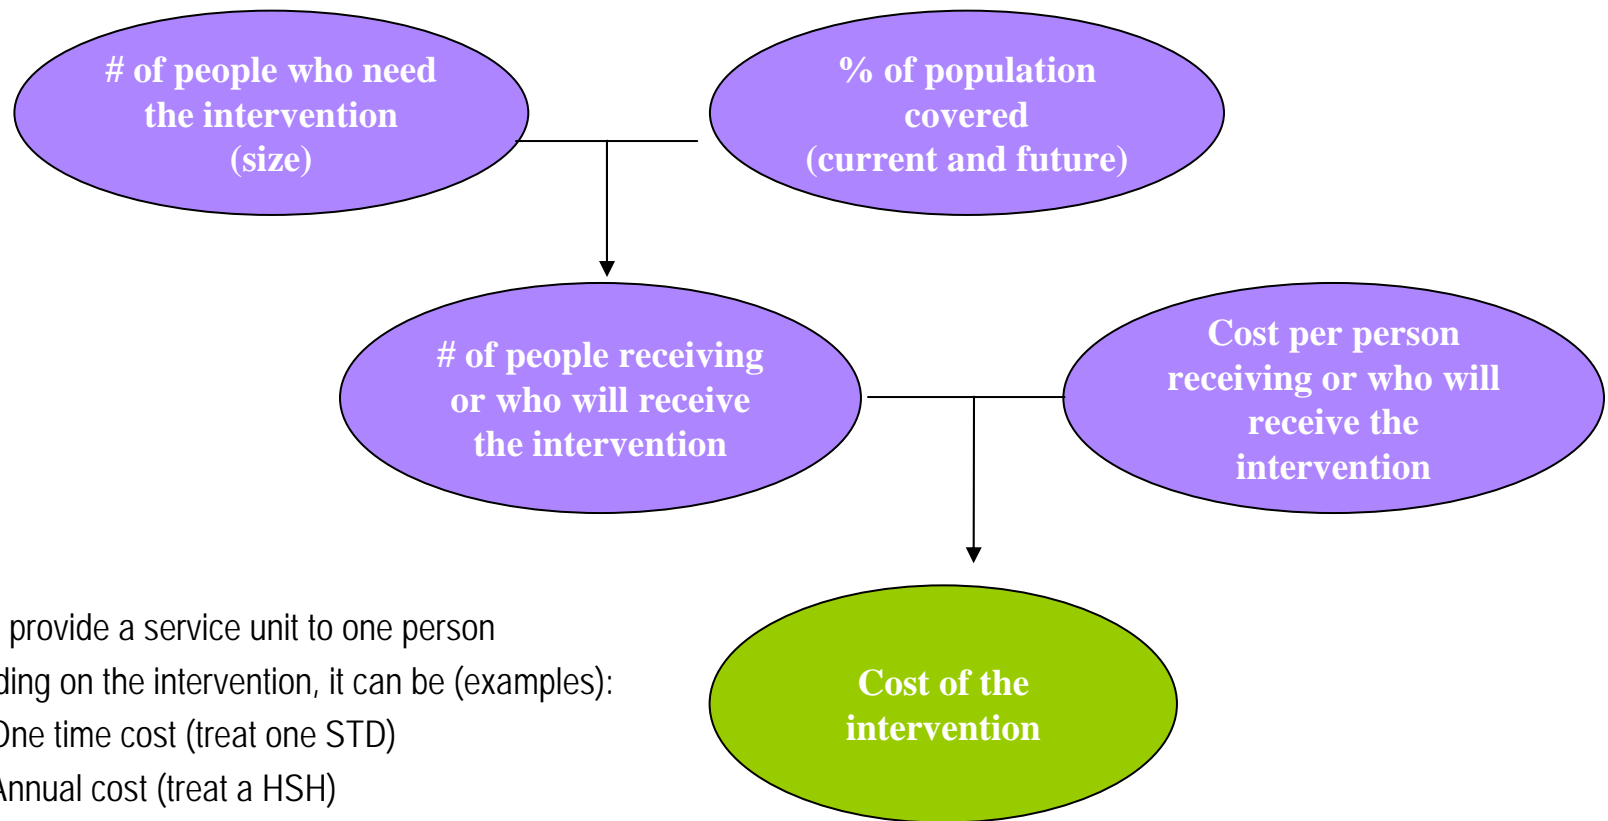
# of people who need the intervention (size)

% of population covered (current and future)

# of people receiving or who will receive the intervention

Cost per person receiving or who will receive the intervention

Cost of the intervention

provide a service unit to one person
ding on the intervention, it can be (examples):
One time cost (treat one STD)
Annual cost (treat a HSH)